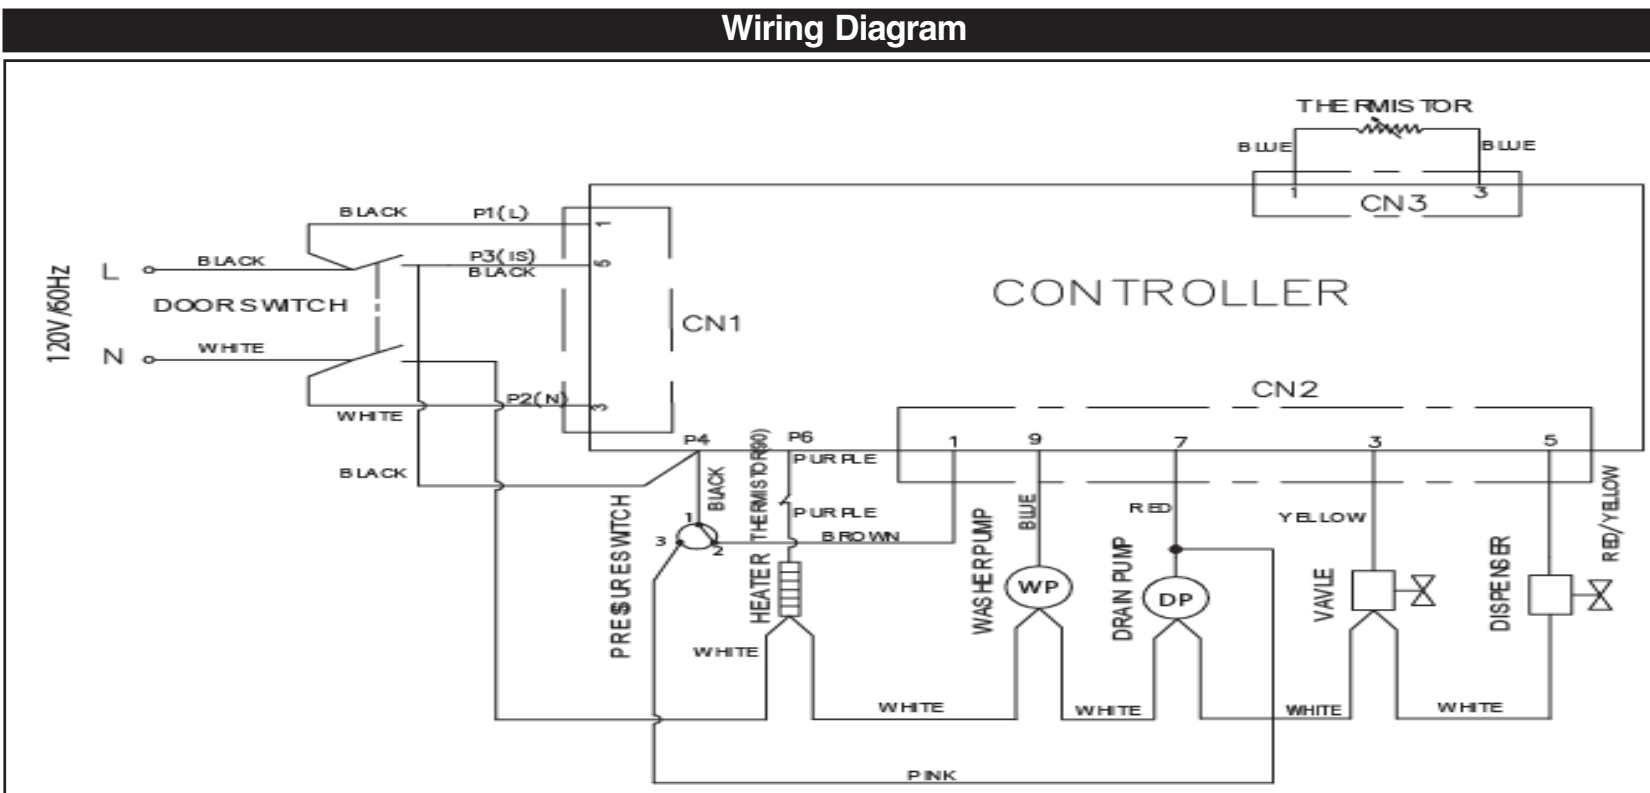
Wiring Diagram

THERMISTOR
BLUE
BLUE
1
3
CN3
BLACK
P1(L)
1
120V/60Hz
L
BLACK
P3(IS)
BLACK
5
DOORSWITCH
CN1
CONTROLLER
N
WHITE
WHITE
P2(N)
3
CN2
P4
THERMISTOR(90)
P6
1
9
7
3
5
BLACK
PURPLE
BLACK
PURPLE
RED
YELLOW
RED/YELLOW
1
BROWN
3
2
BLUE
PRESSURESWITCH
HEATER
WASHERPUMP
WP
DRAIN PUMP
DP
VAVLE
DISPENSER
WHITE
WHITE
WHITE
WHITE
WHITE
PINK